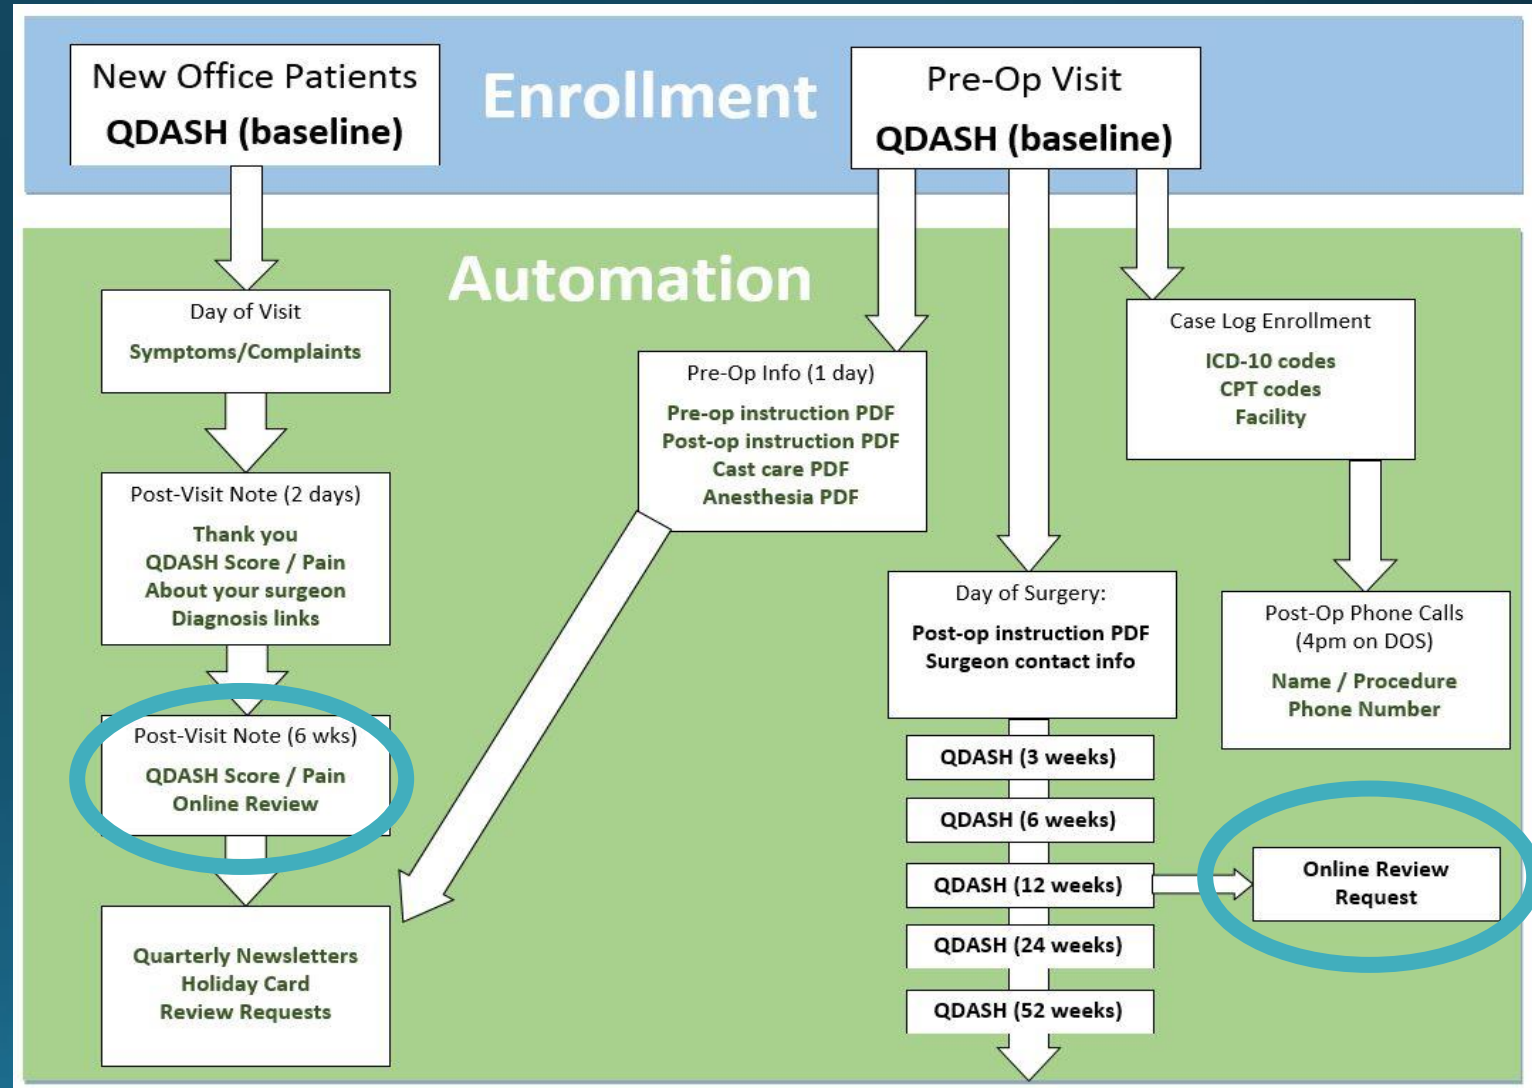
New Office Patients
QDASH (baseline)

Enrollment

Pre-Op Visit
QDASH (baseline)

Automation

Day of Visit
Symptoms/Complaints

Post-Visit Note (2 days)
Thank you
QDASH Score / Pain
About your surgeon
Diagnosis links

Post-Visit Note (6 wks)
QDASH Score / Pain
Online Review

Quarterly Newsletters
Holiday Card
Review Requests

Pre-Op Info (1 day)
Pre-op instruction PDF
Post-op instruction PDF
Cast care PDF
Anesthesia PDF

Case Log Enrollment
ICD-10 codes
CPT codes
Facility

Day of Surgery:
Post-op instruction PDF
Surgeon contact info

Post-Op Phone Calls
(4pm on DOS)
Name / Procedure
Phone Number

QDASH (3 weeks)

QDASH (6 weeks)

QDASH (12 weeks)

Online Review
Request

QDASH (24 weeks)

QDASH (52 weeks)